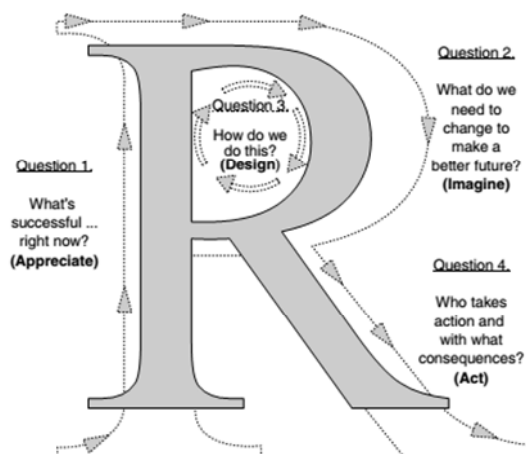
Question 1.

What's successful ... right now?
(Appreciate)

Question 3.
How do we do this?
(Design)

Question 2.

What do we need to change to make a better future?
(Imagine)

Question 4.

Who takes action and with what consequences?
(Act)